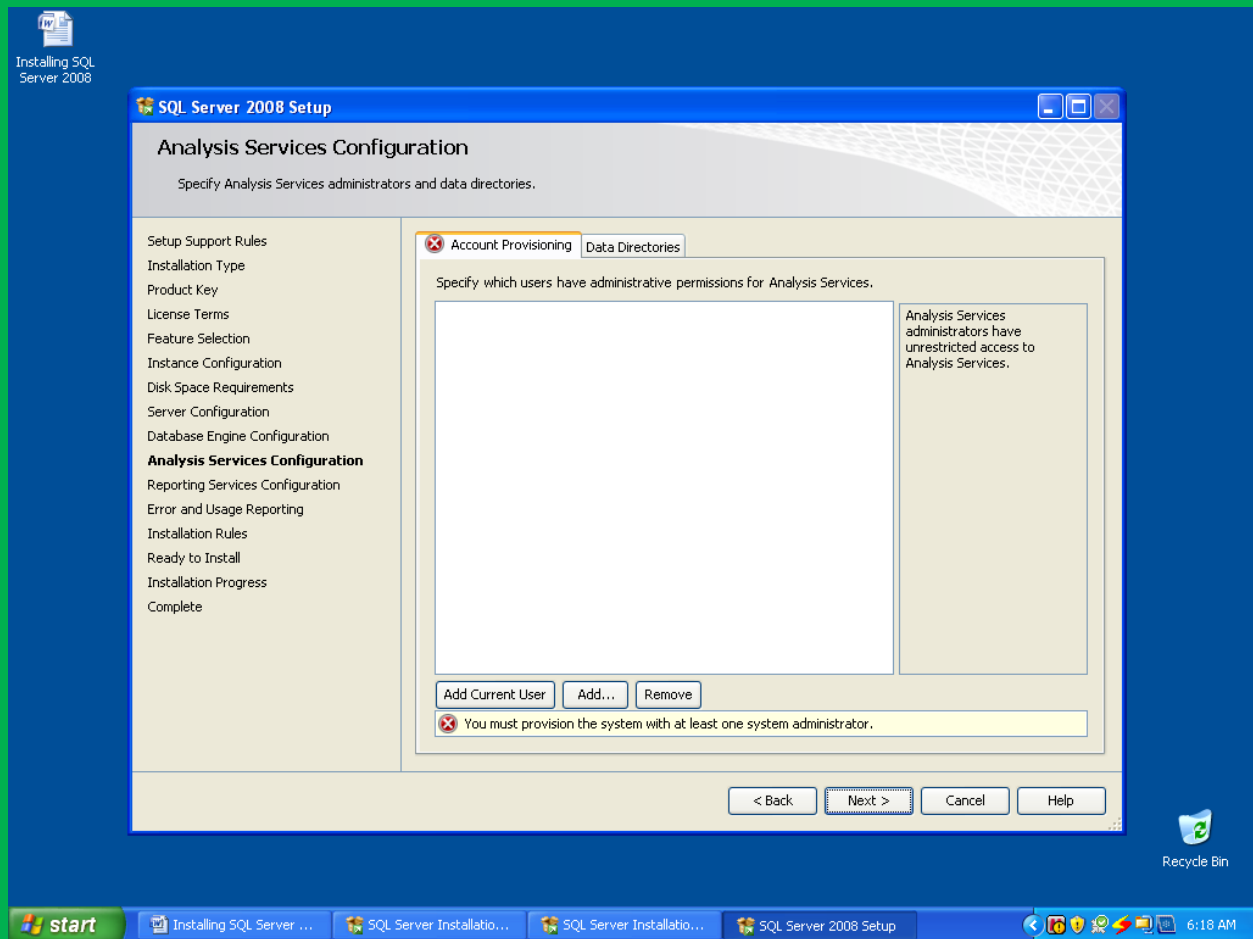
Installing SQL Server 2008

SQL Server 2008 Setup

Analysis Services Configuration

Specify Analysis Services administrators and data directories.

Setup Support Rules
Installation Type
Product Key
License Terms
Feature Selection
Instance Configuration
Disk Space Requirements
Server Configuration
Database Engine Configuration
**Analysis Services Configuration**
Reporting Services Configuration
Error and Usage Reporting
Installation Rules
Ready to Install
Installation Progress
Complete

Account Provisioning | Data Directories

Specify which users have administrative permissions for Analysis Services.

Analysis Services administrators have unrestricted access to Analysis Services.

Add Current User | Add... | Remove

You must provision the system with at least one system administrator.

< Back | Next > | Cancel | Help

Recycle Bin

start | Installing SQL Server ... | SQL Server Installatio... | SQL Server Installatio... | SQL Server 2008 Setup | 6:18 AM